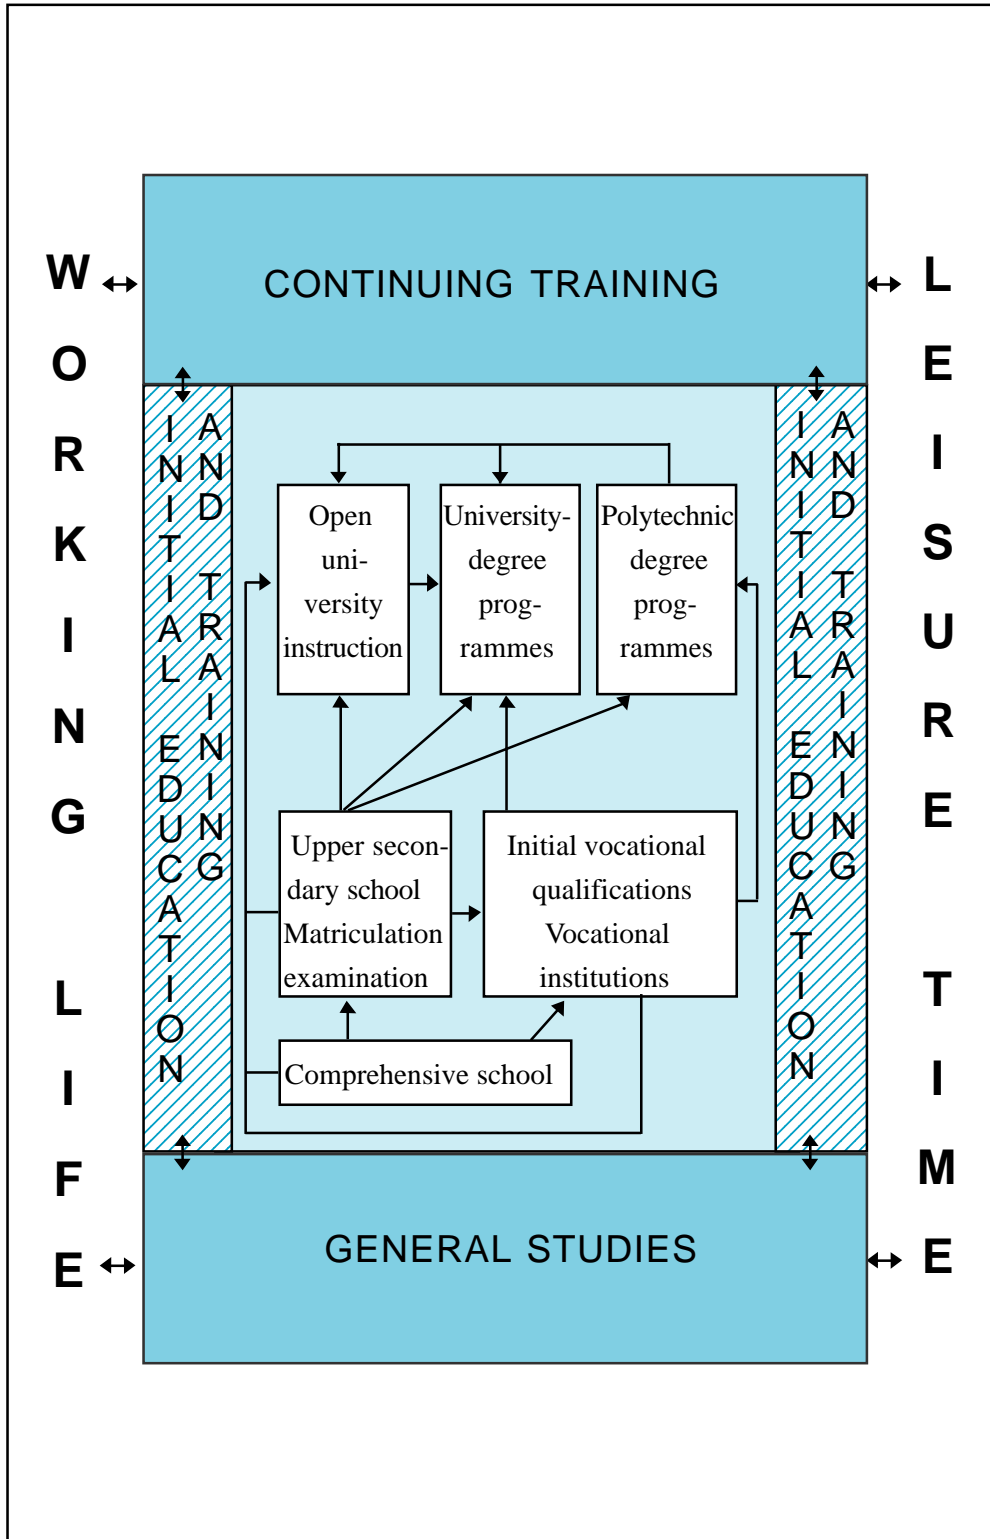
WORKING LIFE

CONTINUING TRAINING

LEISURE TIME

INITIAL EDUCATION AND TRAINING

Open university instruction

University-degree programmes

Polytechnic degree programmes

Upper secondary school Matriculation examination

Initial vocational qualifications Vocational institutions

Comprehensive school

INITIAL EDUCATION AND TRAINING

GENERAL STUDIES